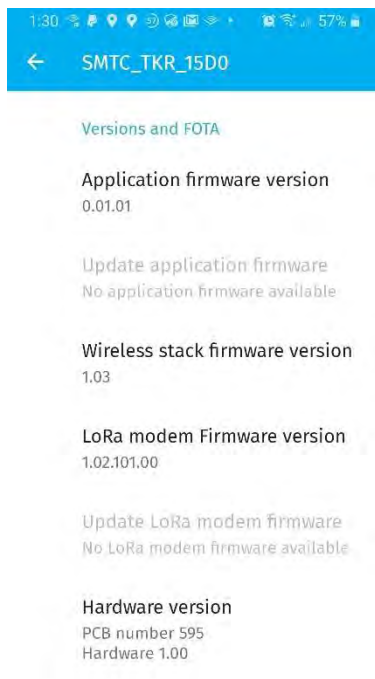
1:30 57%

SMTC_TKR_15D0

Versions and FOTA

Application firmware version
0.01.01

Update application firmware
No application firmware available

Wireless stack firmware version
1.03

LoRa modem Firmware version
1.02.101.00

Update LoRa modem firmware
No LoRa modem firmware available

Hardware version
PCB number 595
Hardware 1.00